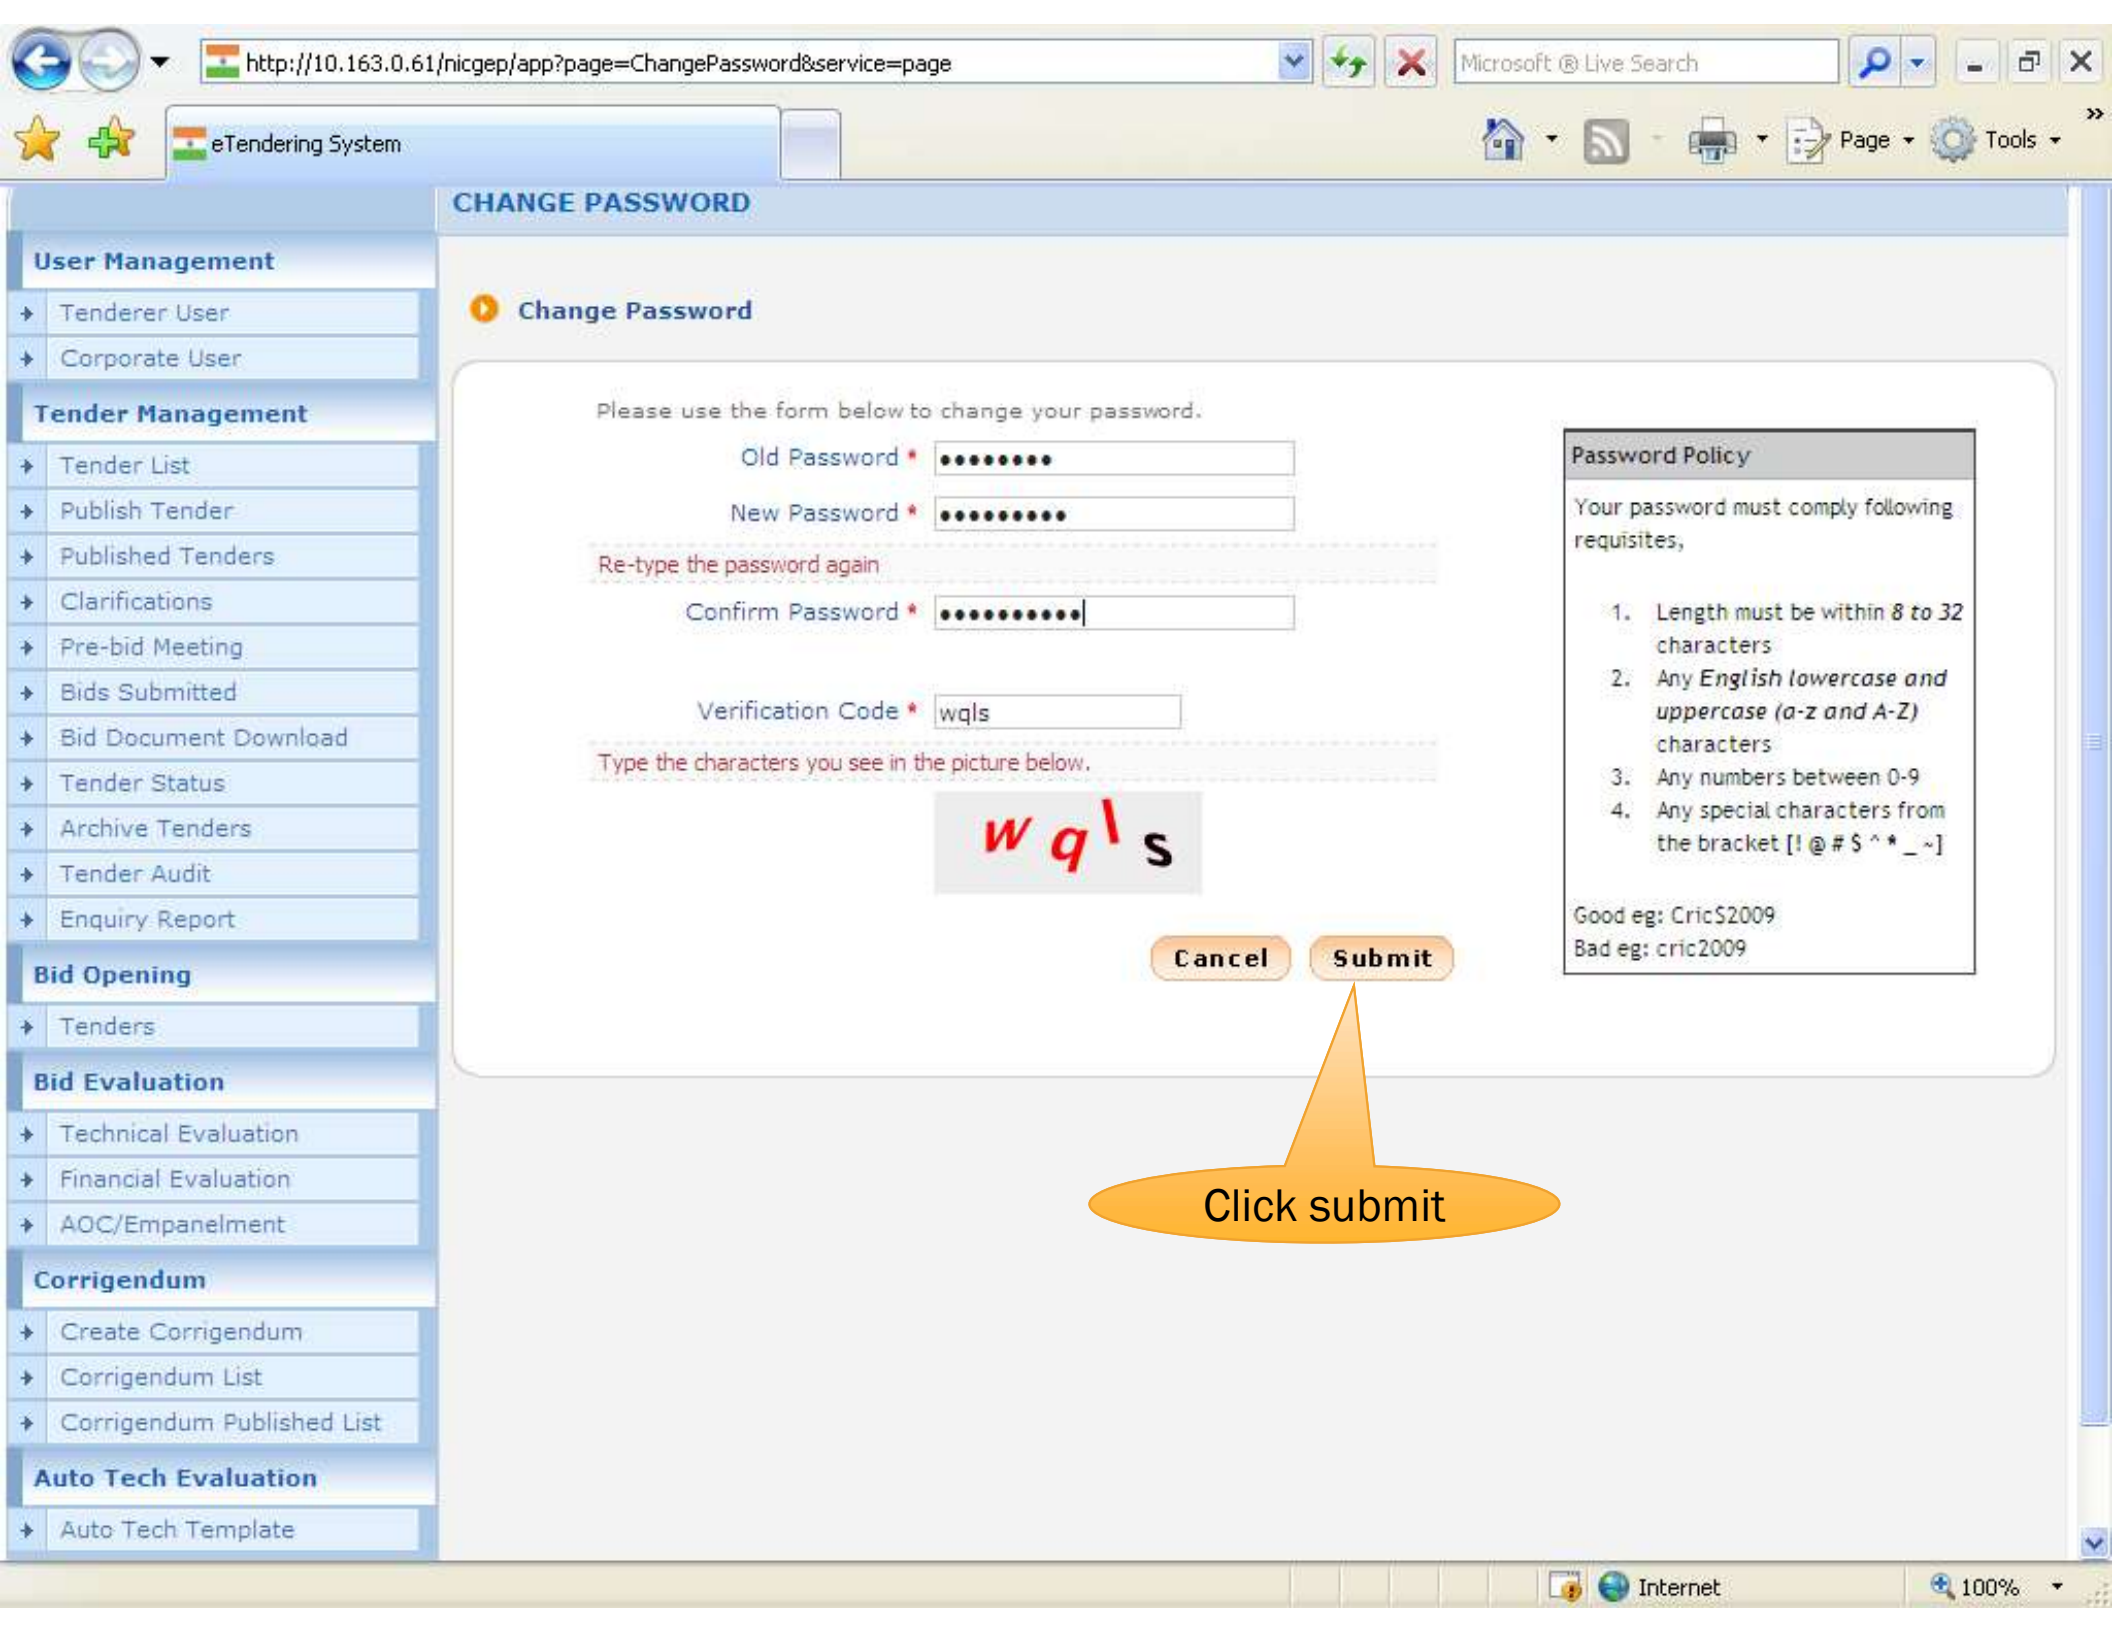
http://10.163.0.61/nicgep/app?page=ChangePassword&service=page

Microsoft ® Live Search

eTendering System

Page Tools

CHANGE PASSWORD

User Management
Tenderer User
Corporate User

Tender Management
Tender List
Publish Tender
Published Tenders
Clarifications
Pre-bid Meeting
Bids Submitted
Bid Document Download
Tender Status
Archive Tenders
Tender Audit
Enquiry Report

Bid Opening
Tenders

Bid Evaluation
Technical Evaluation
Financial Evaluation
AOC/Empanelment

Corrigendum
Create Corrigendum
Corrigendum List
Corrigendum Published List

Auto Tech Evaluation
Auto Tech Template

Change Password

Please use the form below to change your password.

Old Password * ••••••••

New Password * •••••••••

Re-type the password again

Confirm Password * ••••••••••

Verification Code * wqls

Type the characters you see in the picture below.

w q l s

Cancel Submit

Password Policy

Your password must comply following requisites,

1. Length must be within 8 to 32 characters
2. Any English lowercase and uppercase (a-z and A-Z) characters
3. Any numbers between 0-9
4. Any special characters from the bracket [! @ # $ ^ * _ ~]

Good eg: Cric$2009
Bad eg: cric2009

Click submit

Internet

100%